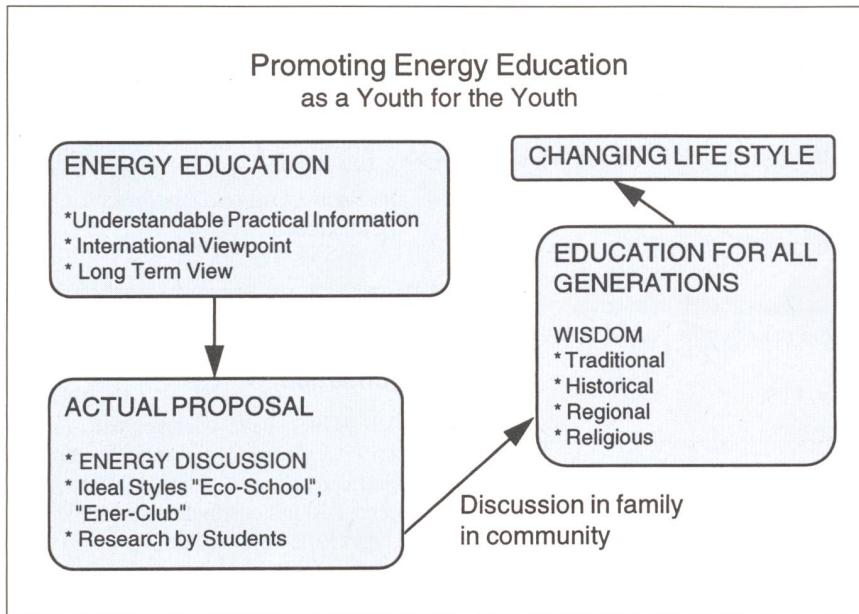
Promoting Energy Education
as a Youth for the Youth

ENERGY EDUCATION

*Understandable Practical Information
* International Viewpoint
* Long Term View

CHANGING LIFE STYLE

EDUCATION FOR ALL GENERATIONS

WISDOM
* Traditional
* Historical
* Regional
* Religious

ACTUAL PROPOSAL

* ENERGY DISCUSSION
* Ideal Styles "Eco-School", "Ener-Club"
* Research by Students

Discussion in family
in community